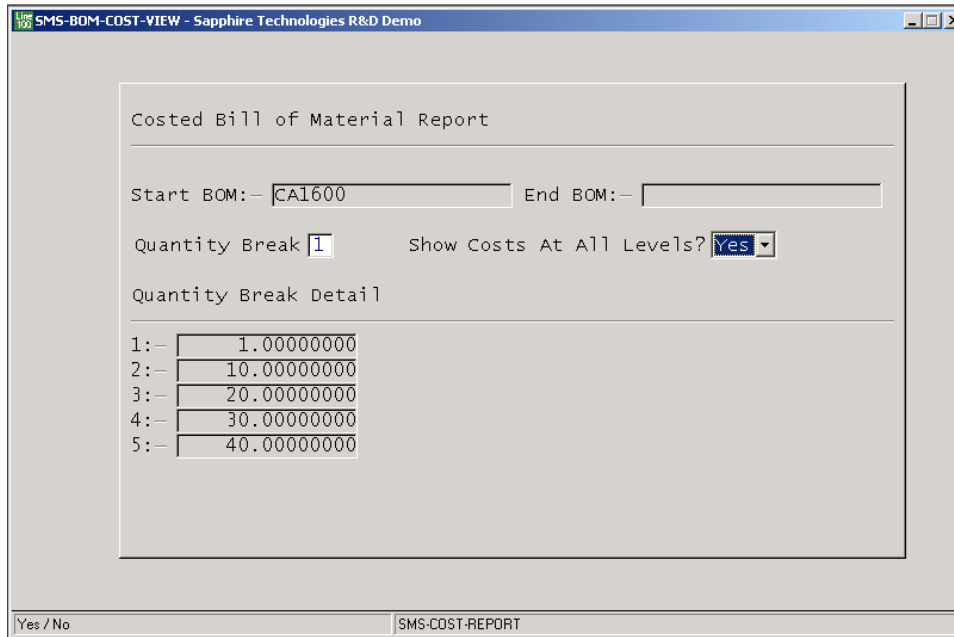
SMS-BOM-COST-VIEW - Sapphire Technologies R&D Demo

Costed Bill of Material Report

Start BOM:- CA1600 End BOM:-

Quantity Break 1 Show Costs At All Levels? Yes

Quantity Break Detail

1:- 1.00000000
2:- 10.00000000
3:- 20.00000000
4:- 30.00000000
5:- 40.00000000

Yes / No SMS-COST-REPORT